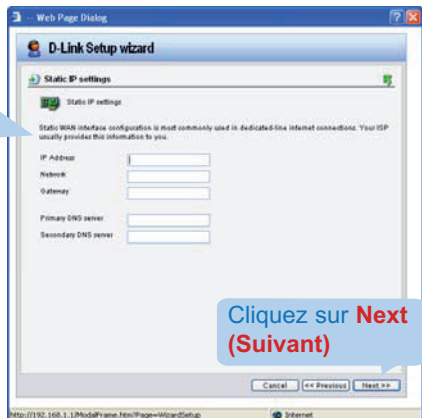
-- Web Page Dialog

D-Link Setup wizard

Static IP settings

Static IP settings

Static WAN interface configuration is most commonly used in dedicated-line internet connections. Your ISP usually provides this information to you.

IP Address

Network

Gateway

Primary DNS server

Secondary DNS server

Cliquez sur **Next (Suivant)**

Cancel | << Previous | Next >>

http://192.168.1.1/ModalFrame.htm?Page=WizardSetup

Internet